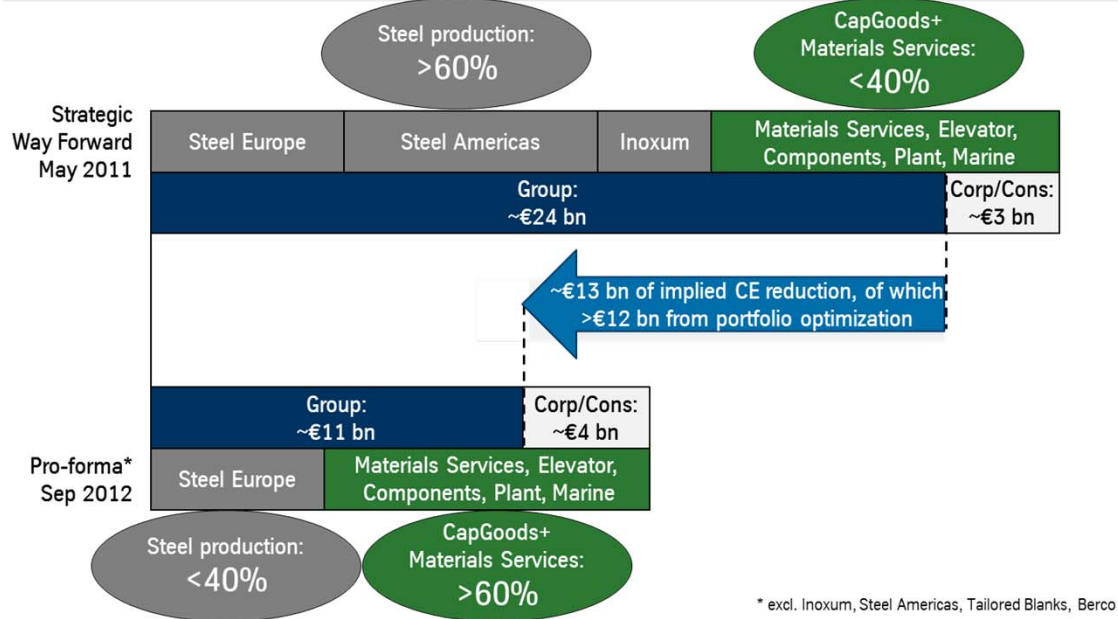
Steel production: >60%

CapGoods+ Materials Services: <40%

Strategic Way Forward May 2011

| Steel Europe | Steel Americas | Inoxum | Materials Services, Elevator, Components, Plant, Marine |
|---|---|---|---|

Group: ~€24 bn

Corp/Cons: ~€3 bn

~€13 bn of implied CE reduction, of which >€12 bn from portfolio optimization

Group: ~€11 bn

Corp/Cons: ~€4 bn

Pro-forma* Sep 2012

| Steel Europe | Materials Services, Elevator, Components, Plant, Marine |
|---|---|

Steel production: <40%

CapGoods+ Materials Services: >60%

* excl. Inoxum, Steel Americas, Tailored Blanks, Berco